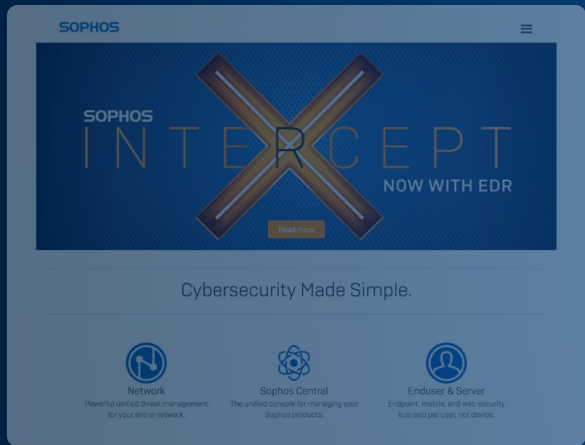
SOPHOS

SOPHOS
INTERCEPT
NOW WITH EDR

Read more

Cybersecurity Made Simple.

Network
Powerful unified threat management for your entire network.

Sophos Central
The unified console for managing your Sophos products.

Enduser & Server
Endpoint, mobile, and web security licensed per user, not device.